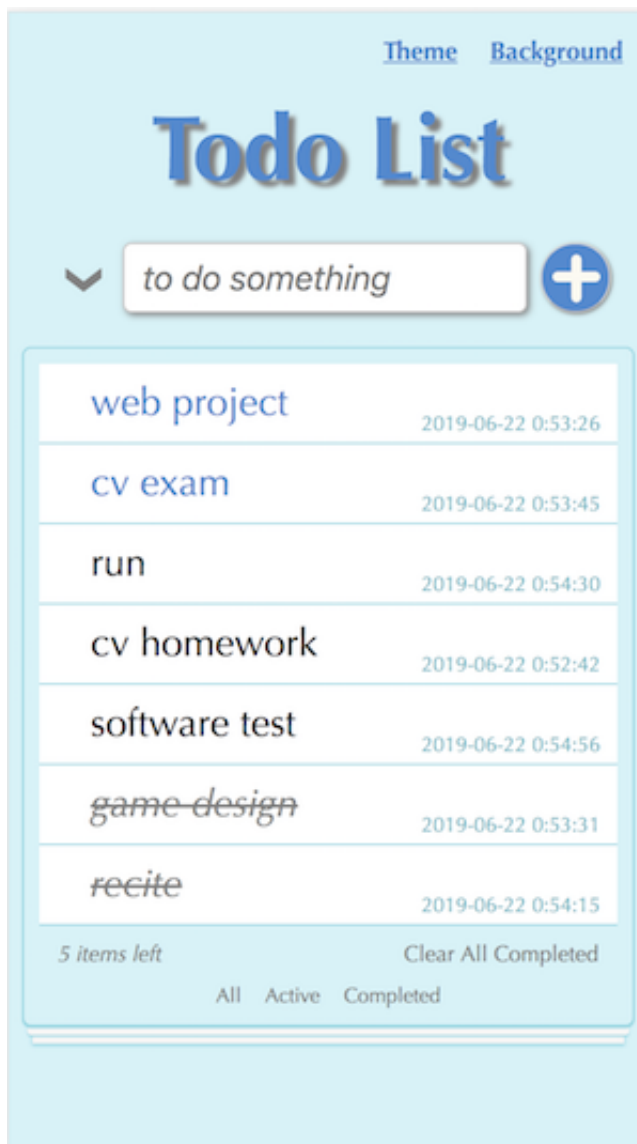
Theme Background

Todo List

to do something

web project 2019-06-22 0:53:26

cv exam 2019-06-22 0:53:45

run 2019-06-22 0:54:30

cv homework 2019-06-22 0:52:42

software test 2019-06-22 0:54:56

game design 2019-06-22 0:53:31

recite 2019-06-22 0:54:15

5 items left Clear All Completed

All Active Completed